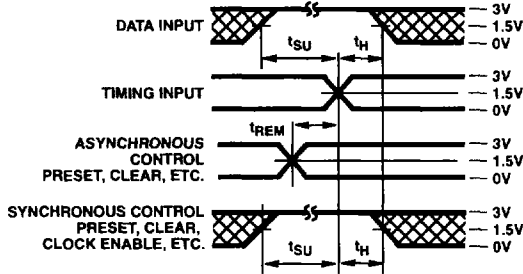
DATA INPUT

$t_{SU}$ $t_H$

3V
1.5V
0V

TIMING INPUT

3V
1.5V
0V

$t_{REM}$

ASYNCHRONOUS CONTROL PRESET, CLEAR, ETC.

3V
1.5V
0V

SYNCHRONOUS CONTROL PRESET, CLEAR, CLOCK ENABLE, ETC.

3V
1.5V
0V

$t_{SU}$ $t_H$